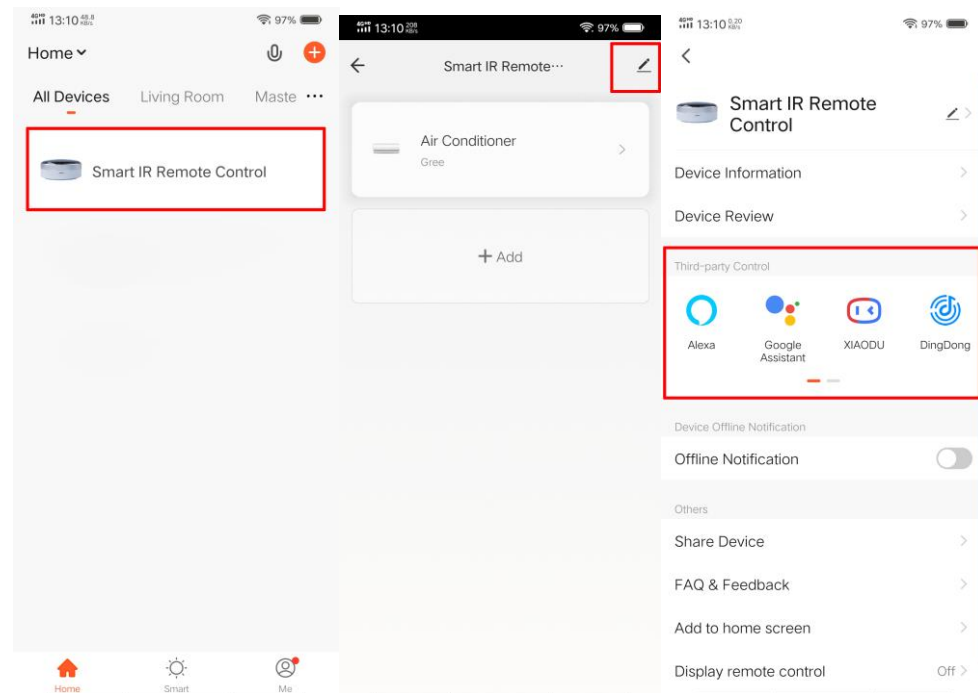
13:10 97%

Home

All Devices Living Room Maste ···

Smart IR Remote Control

Home Smart Me

13:10 97%

Smart IR Remote···

Air Conditioner
Gree

+ Add

13:10 97%

Smart IR Remote Control

Device Information

Device Review

Third-party Control

Alexa
Google Assistant
XIAODU
DingDong

Device Offline Notification

Offline Notification

Others

Share Device

FAQ & Feedback

Add to home screen

Display remote control Off